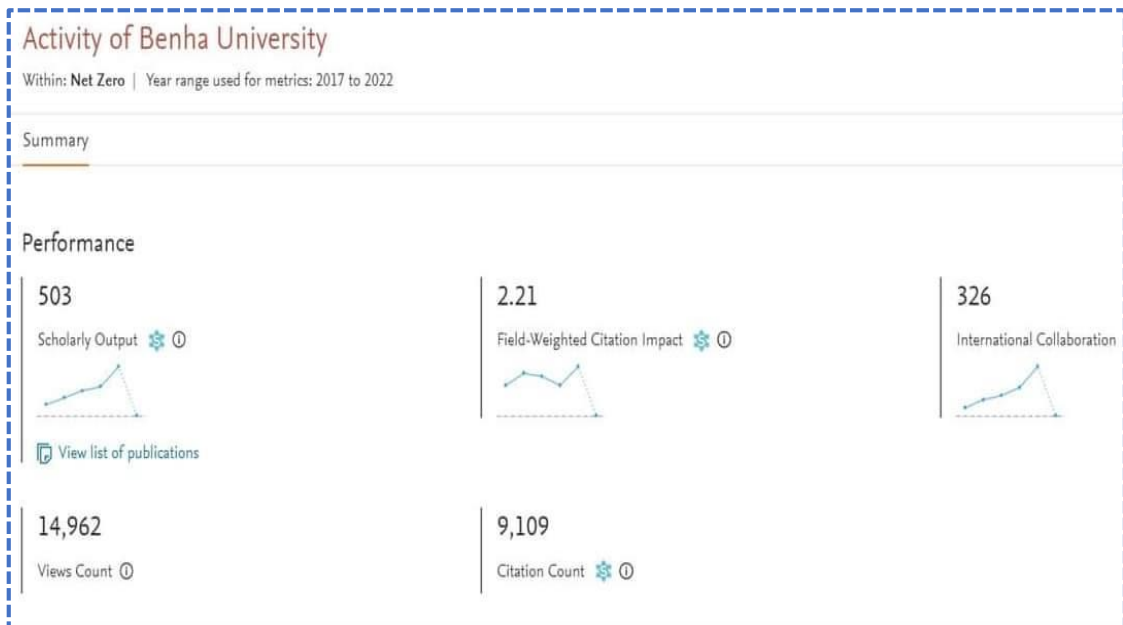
Activity of Benha University

Within: Net Zero | Year range used for metrics: 2017 to 2022

Summary

Performance

503

Scholarly Output

View list of publications

2.21

Field-Weighted Citation Impact

326

International Collaboration

14,962

Views Count

9,109

Citation Count